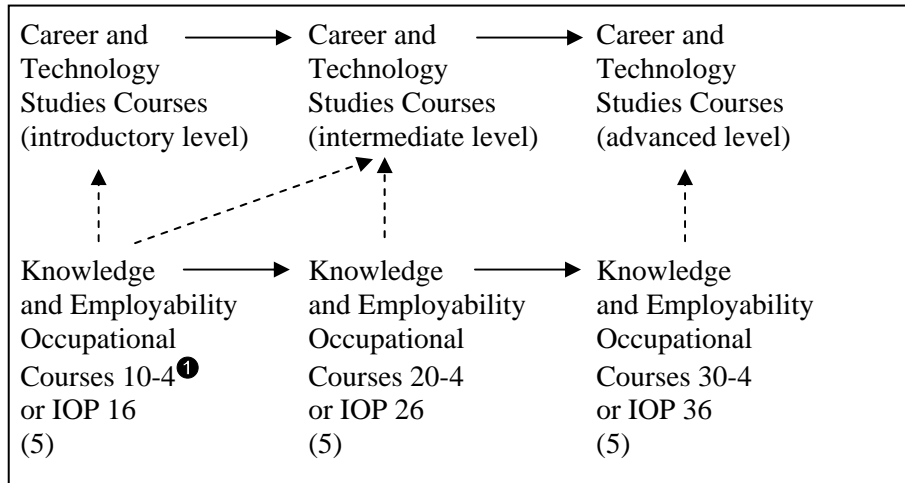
Career and Technology Studies Courses (introductory level)

Career and Technology Studies Courses (intermediate level)

Career and Technology Studies Courses (advanced level)

Knowledge and Employability Occupational Courses 10-4 ❶ or IOP 16 (5)

Knowledge and Employability Occupational Courses 20-4 or IOP 26 (5)

Knowledge and Employability Occupational Courses 30-4 or IOP 36 (5)